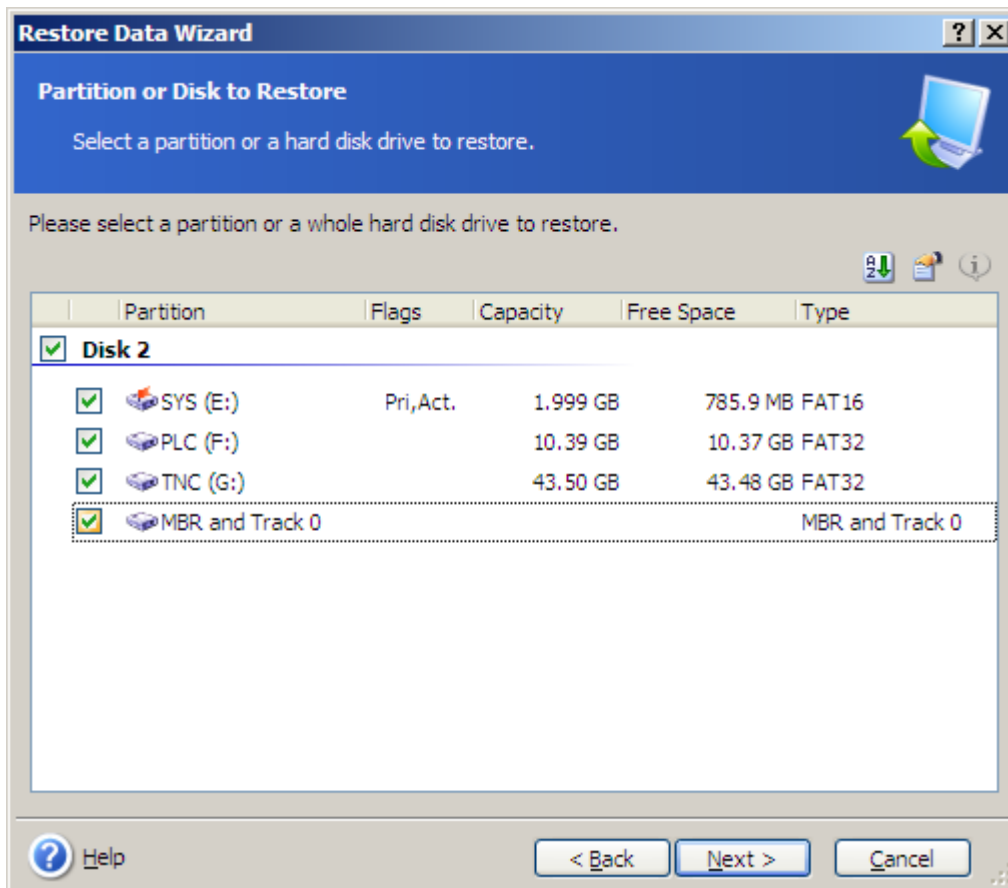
Restore Data Wizard

?

Partition or Disk to Restore

Select a partition or a hard disk drive to restore.

Please select a partition or a whole hard disk drive to restore.

| Partition | Flags | Capacity | Free Space | Type |
|---|---|---|---|---|
| Disk 2 | | | | |
| SYS (E:) | Pri,Act. | 1.999 GB | 785.9 MB | FAT16 |
| PLC (F:) | | 10.39 GB | 10.37 GB | FAT32 |
| TNC (G:) | | 43.50 GB | 43.48 GB | FAT32 |
| MBR and Track 0 | | | | MBR and Track 0 |

Help

< Back

Next >

Cancel